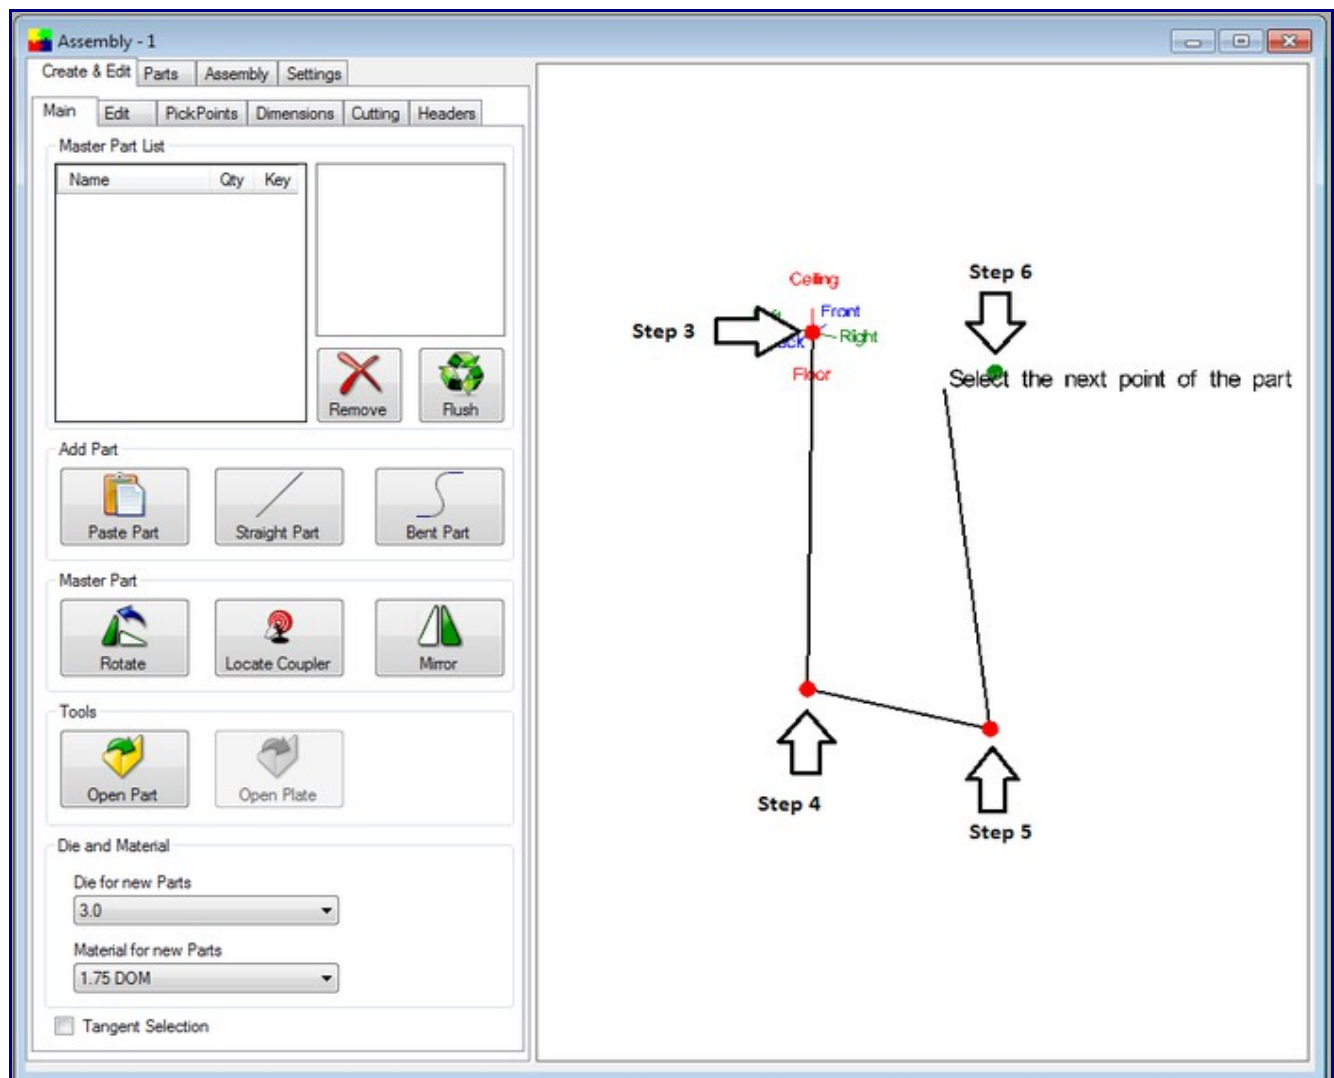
Assembly - 1

Create & Edit | Parts | Assembly | Settings

Main | Edit | PickPoints | Dimensions | Cutting | Headers

Master Part List

| Name | Qty | Key |
|---|---|---|

Remove
Flush

Add Part
Paste Part
Straight Part
Bent Part

Master Part
Rotate
Locate Coupler
Mirror

Tools
Open Part
Open Plate

Die and Material
Die for new Parts
3.0
Material for new Parts
1.75 DOM

Tangent Selection

Ceiling
Front
Right
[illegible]ck
Floor

Step 3
Step 6
Select the next point of the part
Step 4
Step 5